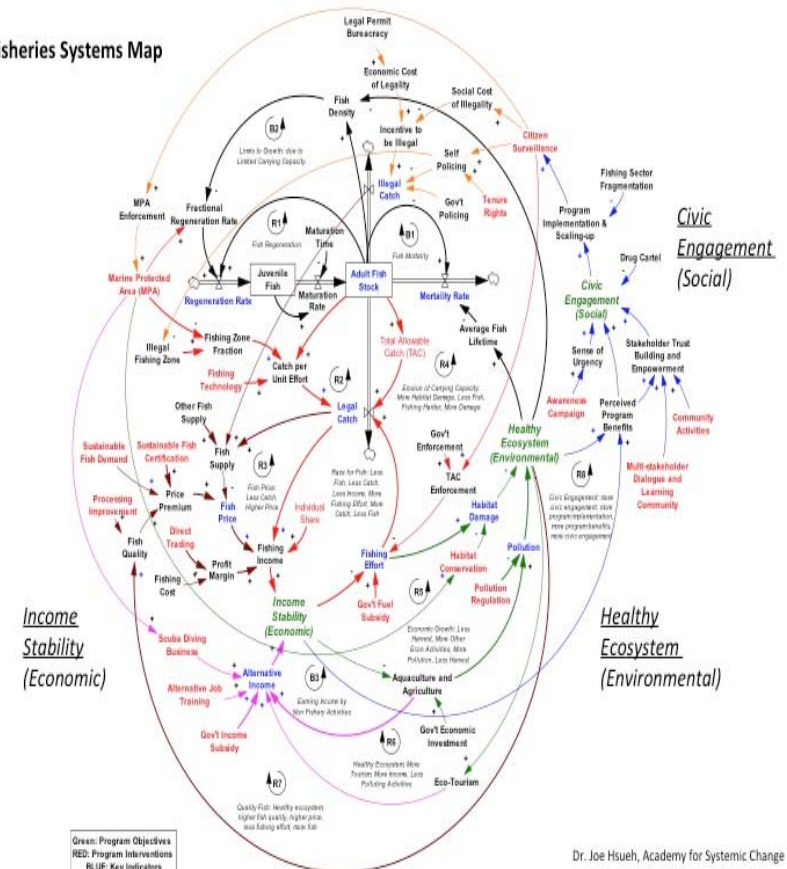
sheries Systems Map

Legal Permit Bureacracy

Economic Cost of Legality

Social Cost of Illegality

Fish Density

Incentive to be Illegal

Citizen Surveillance

B2

Limits to Growth: due to Limited Carrying Capacity

Self Policing

Illegal Catch

Gov't Policing

Tenure Rights

Fishing Sector Fragmentation

MPA Enforcement

Fractional Regeneration Rate

R1

Fish Regeneration

Maturation Time

B1

Fish Mortality

Program Implementation & Scaling-up

Civic Engagement (Social)

Drug Cartel

Marine Protected Area (MPA)

Regeneration Rate

Juvenile Fish

Maturation Rate

Adult Fish Stock

Mortality Rate

Civic Engagement (Social)

Illegal Fishing Zone

Fishing Zone Fraction

Catch per Unit Effort

Total Allowable Catch (TAC)

Average Fish Lifetime

Sense of Urgency

Stakeholder Trust Building and Empowerment

Fishing Technology

R2

R4

Erosion of Carrying Capacity: More Habitat Damage, Less Fish, Fishing Harder, More Damage

Other Fish Supply

Legal Catch

Awareness Campaign

Perceived Program Benefits

Community Activities

Sustainable Fish Demand

Sustainable Fish Certification

Fish Supply

Gov't Enforcement

Healthy Ecosystem (Environmental)

Price Premium

R3

Fish Price: Less Catch, Higher Price

Race for Fish: Less Catch, Less Income, More Fishing Effort, More Catch, Less Fish

TAC Enforcement

R8

Multi-stakeholder Dialogue and Learning Community

Processing Improvement

Fish Price

Individual Share

Civic Engagement: more civic engagement, more program implementation, more program benefits, more civic engagement

Direct Trading

Habitat Damage

Fish Quality

Profit Margin

Fishing Income

Fishing Effort

Habitat Conservation

Pollution

Fishing Cost

R5

Pollution Regulation

Income Stability (Economic)

Gov't Fuel Subsidy

Economic Growth: Less Harvest, More Other Econ Activities, More Pollution, Less Harvest

Income Stability (Economic)

Healthy Ecosystem (Environmental)

Scuba Diving Business

Alternative Income

B3

Aquaculture and Agriculture

Alternative Job Training

Earning Income by Non Fishery Activities

Gov't Income Subsidy

R6

Gov't Economic Investment

Healthy Ecosystem: More Tourism, More Income, Less Polluting Activities

Eco-Tourism

R7

Quality Fish: Healthy ecosystem, higher fish quality, higher price, less fishing effort, more fish

Green: Program Objectives
RED: Program Interventions
BLUE: Key Indicators

Dr. Joe Hsueh, Academy for Systemic Change